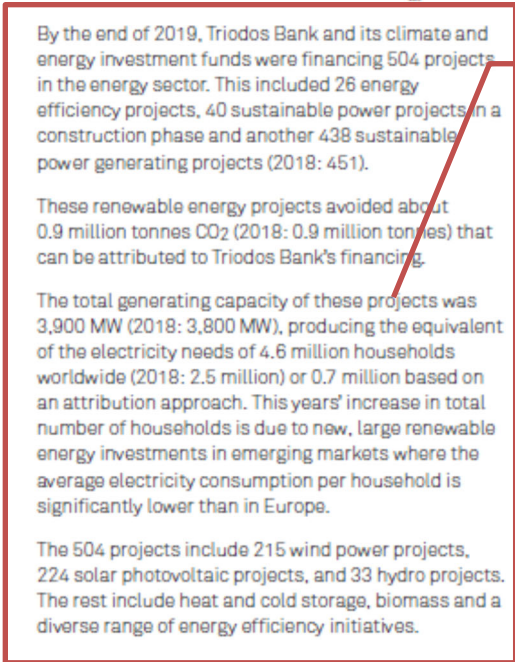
By the end of 2019, Triodos Bank and its climate and energy investment funds were financing 504 projects in the energy sector. This included 26 energy efficiency projects, 40 sustainable power projects in a construction phase and another 438 sustainable power generating projects (2018: 451).

These renewable energy projects avoided about 0.9 million tonnes $CO_2$ (2018: 0.9 million tonnes) that can be attributed to Triodos Bank's financing.

The total generating capacity of these projects was 3,900 MW (2018: 3,800 MW), producing the equivalent of the electricity needs of 4.6 million households worldwide (2018: 2.5 million) or 0.7 million based on an attribution approach. This years' increase in total number of households is due to new, large renewable energy investments in emerging markets where the average electricity consumption per household is significantly lower than in Europe.

The 504 projects include 215 wind power projects, 224 solar photovoltaic projects, and 33 hydro projects. The rest include heat and cold storage, biomass and a diverse range of energy efficiency initiatives.